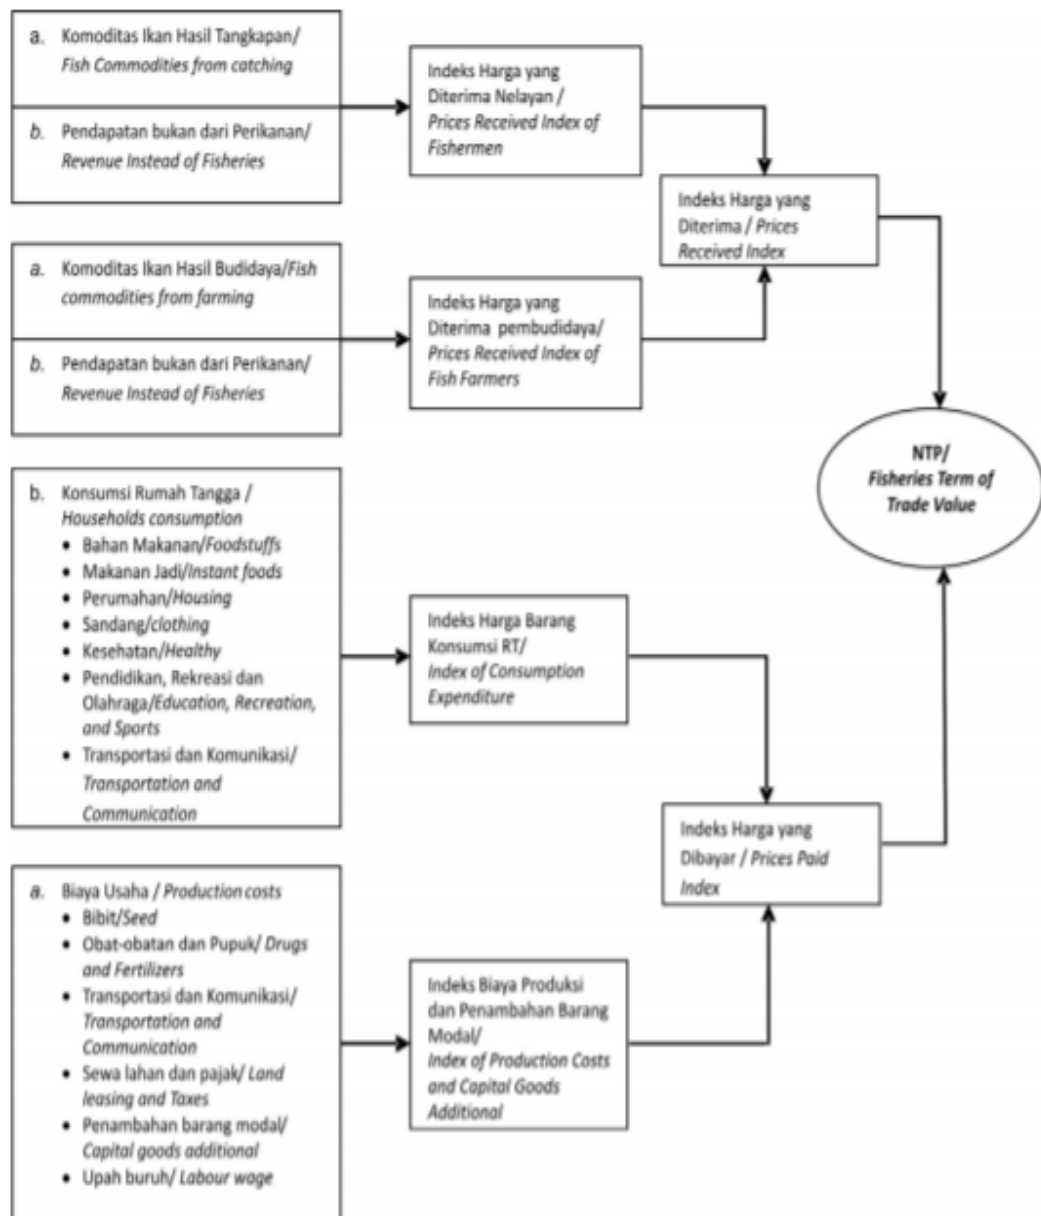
a. Komoditas Ikan Hasil Tangkapan/ *Fish Commodities from catching*

b. Pendapatan bukan dari Perikanan/ *Revenue Instead of Fisheries*

Indeks Harga yang Diterima Nelayan / *Prices Received Index of Fishermen*

Indeks Harga yang Diterima / *Prices Received Index*

a. Komoditas Ikan Hasil Budidaya/*Fish commodities from farming*

b. Pendapatan bukan dari Perikanan/ *Revenue Instead of Fisheries*

Indeks Harga yang Diterima pembudidaya/ *Prices Received Index of Fish Farmers*

NTP/ *Fisheries Term of Trade Value*

b. Konsumsi Rumah Tangga / *Households consumption*
- Bahan Makanan/*Foodstuffs*
- Makanan Jadi/*Instant foods*
- Perumahan/*Housing*
- Sandang/*clothing*
- Kesehatan/*Healthy*
- Pendidikan, Rekreasi dan Olahraga/*Education, Recreation, and Sports*
- Transportasi dan Komunikasi/ *Transportation and Communication*

Indeks Harga Barang Konsumsi RT/ *Index of Consumption Expenditure*

Indeks Harga yang Dibayar / *Prices Paid Index*

a. Biaya Usaha / *Production costs*
- Bibit/*Seed*
- Obat-obatan dan Pupuk/ *Drugs and Fertilizers*
- Transportasi dan Komunikasi/ *Transportation and Communication*
- Sewa lahan dan pajak/ *Land leasing and Taxes*
- Penambahan barang modal/ *Capital goods additional*
- Upah buruh/ *Labour wage*

Indeks Biaya Produksi dan Penambahan Barang Modal/ *Index of Production Costs and Capital Goods Additional*